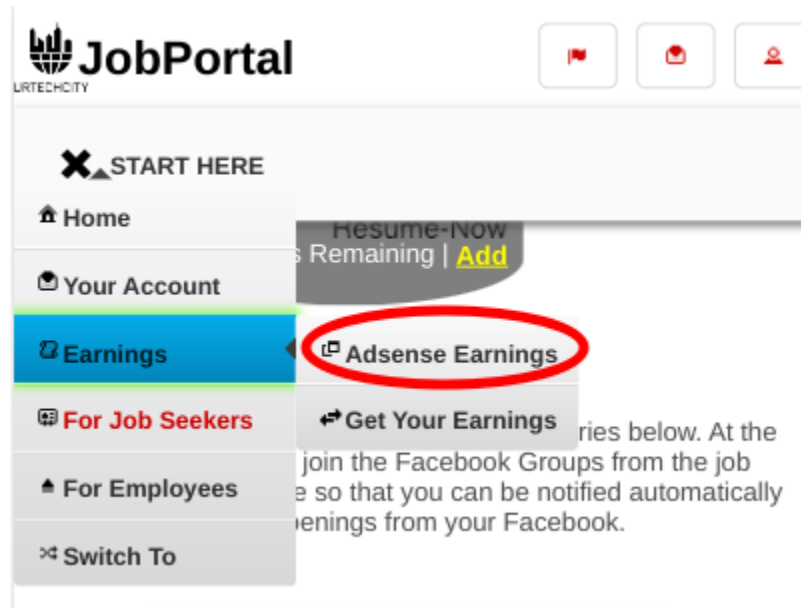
JobPortal
URTECHCITY

START HERE

Home

Your Account

Earnings

For Job Seekers

For Employees

Switch To

Resume-Now
s Remaining | Add

Adsense Earnings

Get Your Earnings

ries below. At the
join the Facebook Groups from the job
e so that you can be notified automatically
penings from your Facebook.